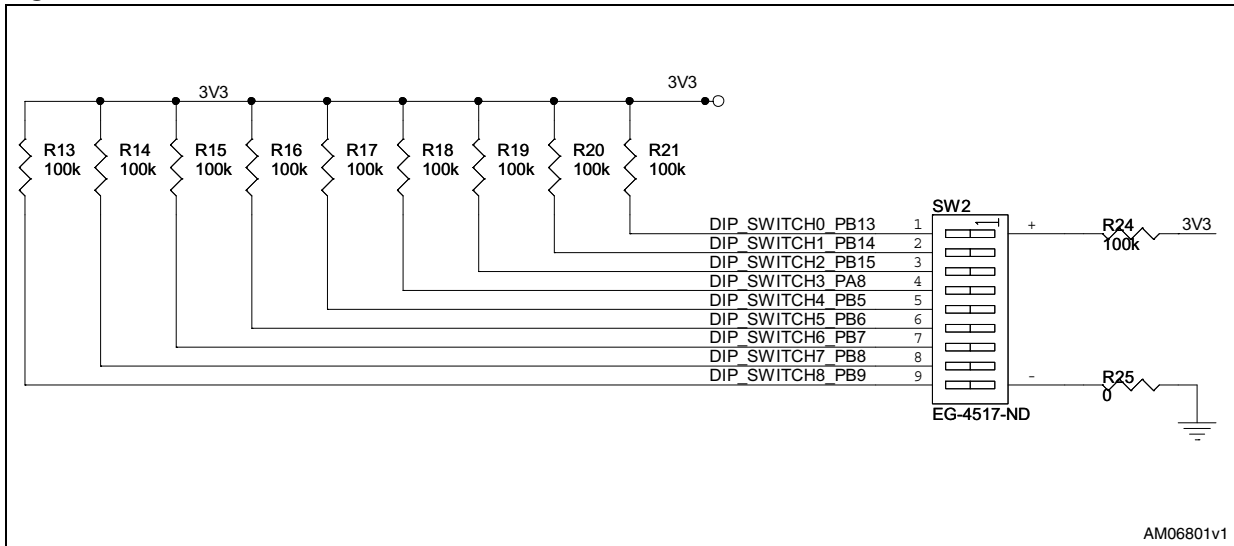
3V3

3V3

R13 100k
R14 100k
R15 100k
R16 100k
R17 100k
R18 100k
R19 100k
R20 100k
R21 100k

SW2

DIP_SWITCH0_PB13 1
DIP_SWITCH1_PB14 2
DIP_SWITCH2_PB15 3
DIP_SWITCH3_PA8 4
DIP_SWITCH4_PB5 5
DIP_SWITCH5_PB6 6
DIP_SWITCH6_PB7 7
DIP_SWITCH7_PB8 8
DIP_SWITCH8_PB9 9

+
R24 100k
3V3

-
R25 0

EG-4517-ND

AM06801v1